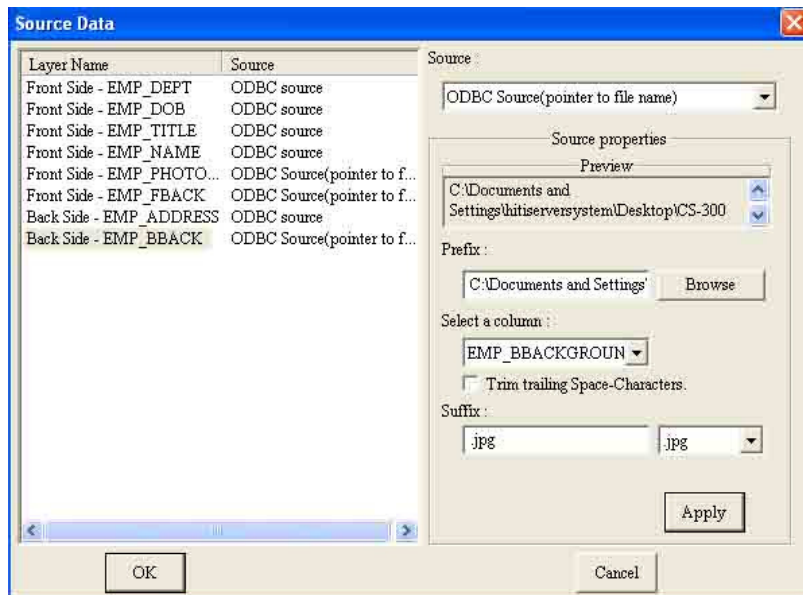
Source Data

| Layer Name | Source |
|---|---|
| Front Side - EMP_DEPT | ODBC source |
| Front Side - EMP_DOB | ODBC source |
| Front Side - EMP_TITLE | ODBC source |
| Front Side - EMP_NAME | ODBC source |
| Front Side - EMP_PHOTO... | ODBC Source(pointer to f... |
| Front Side - EMP_FBACK | ODBC Source(pointer to f... |
| Back Side - EMP_ADDRESS | ODBC source |
| Back Side - EMP_BBACK | ODBC Source(pointer to f... |

Source :
ODBC Source(pointer to file name)

Source properties
Preview
C:\Documents and Settings\hitiserversystem\Desktop\CS-300

Prefix :
C:\Documents and Settings' Browse

Select a column :
EMP_BBACKGROUN

Trim trailing Space-Characters.

Suffix :
.jpg .jpg

Apply

OK Cancel